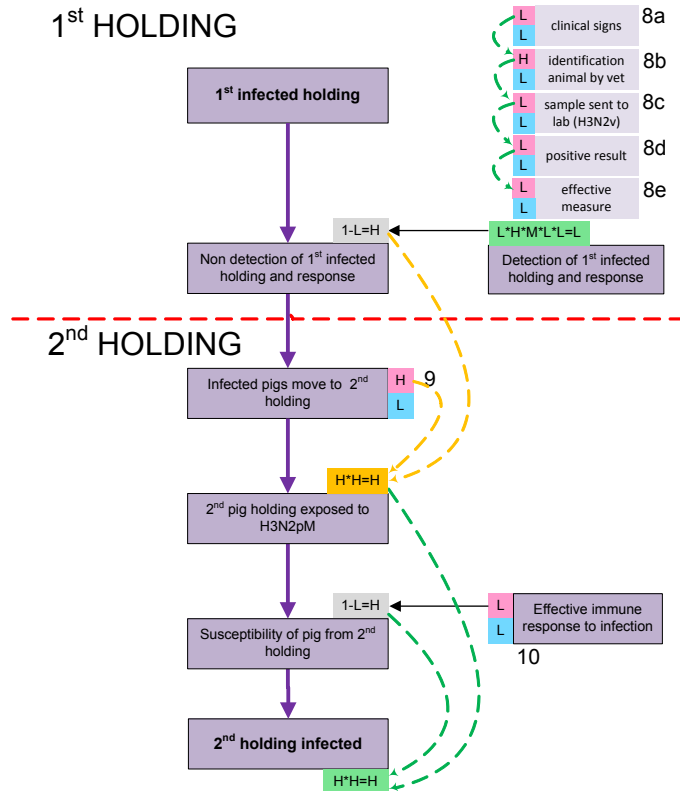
1$^{st}$ HOLDING

| | | | |
|---|---|---|---|
| L | L | clinical signs | 8a |
| H | L | identification animal by vet | 8b |
| L | L | sample sent to lab (H3N2v) | 8c |
| L | L | positive result | 8d |
| L | L | effective measure | 8e |

1$^{st}$ infected holding

1-L=H

L*H*M*L*L=L

Non detection of 1$^{st}$ infected holding and response

Detection of 1$^{st}$ infected holding and response

2$^{nd}$ HOLDING

Infected pigs move to 2$^{nd}$ holding

H
L
9

H*H=H

2$^{nd}$ pig holding exposed to H3N2pM

1-L=H

L
L
Effective immune response to infection
10

Susceptibility of pig from 2$^{nd}$ holding

2$^{nd}$ holding infected

H*H=H